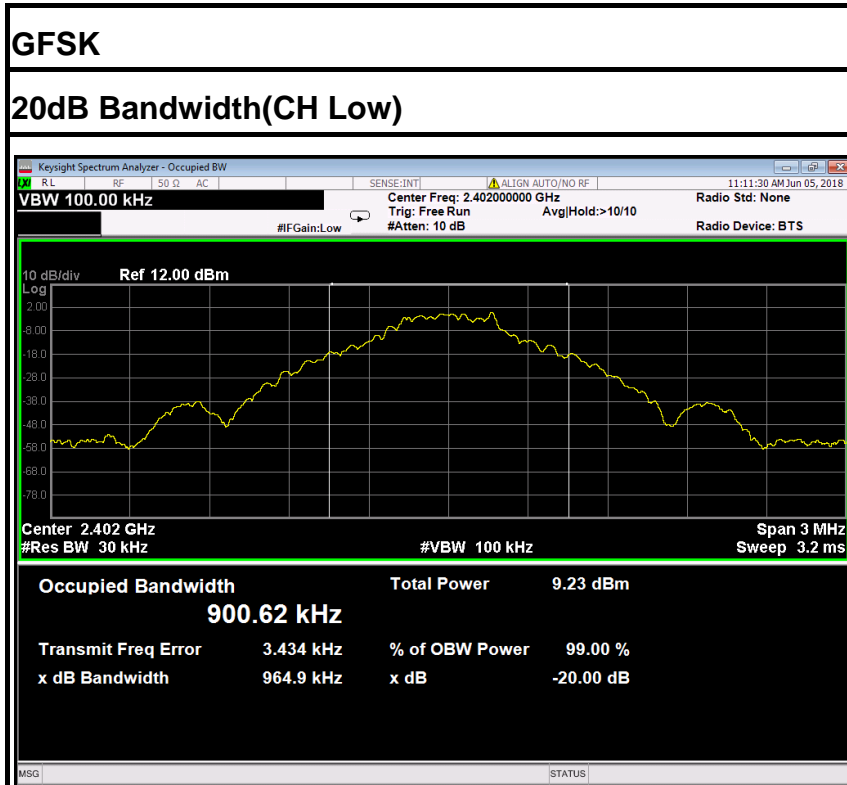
GFSK

20dB Bandwidth(CH Low)

Keysight Spectrum Analyzer - Occupied BW
RL RF 50 Ω AC SENSE:INT ALIGN AUTO/NO RF 11:11:30 AM Jun 05, 2018
VBW 100.00 kHz
Center Freq: 2.402000000 GHz
Trig: Free Run Avg|Hold:>10/10
#IFGain:Low #Atten: 10 dB
Radio Std: None
Radio Device: BTS

10 dB/div Ref 12.00 dBm
Log
2.00
-8.00
-18.0
-28.0
-38.0
-48.0
-58.0
-68.0
-78.0

Center 2.402 GHz
#Res BW 30 kHz
#VBW 100 kHz
Span 3 MHz
Sweep 3.2 ms

Occupied Bandwidth
900.62 kHz
Total Power 9.23 dBm

Transmit Freq Error 3.434 kHz
% of OBW Power 99.00 %
x dB Bandwidth 964.9 kHz
x dB -20.00 dB

MSG
STATUS